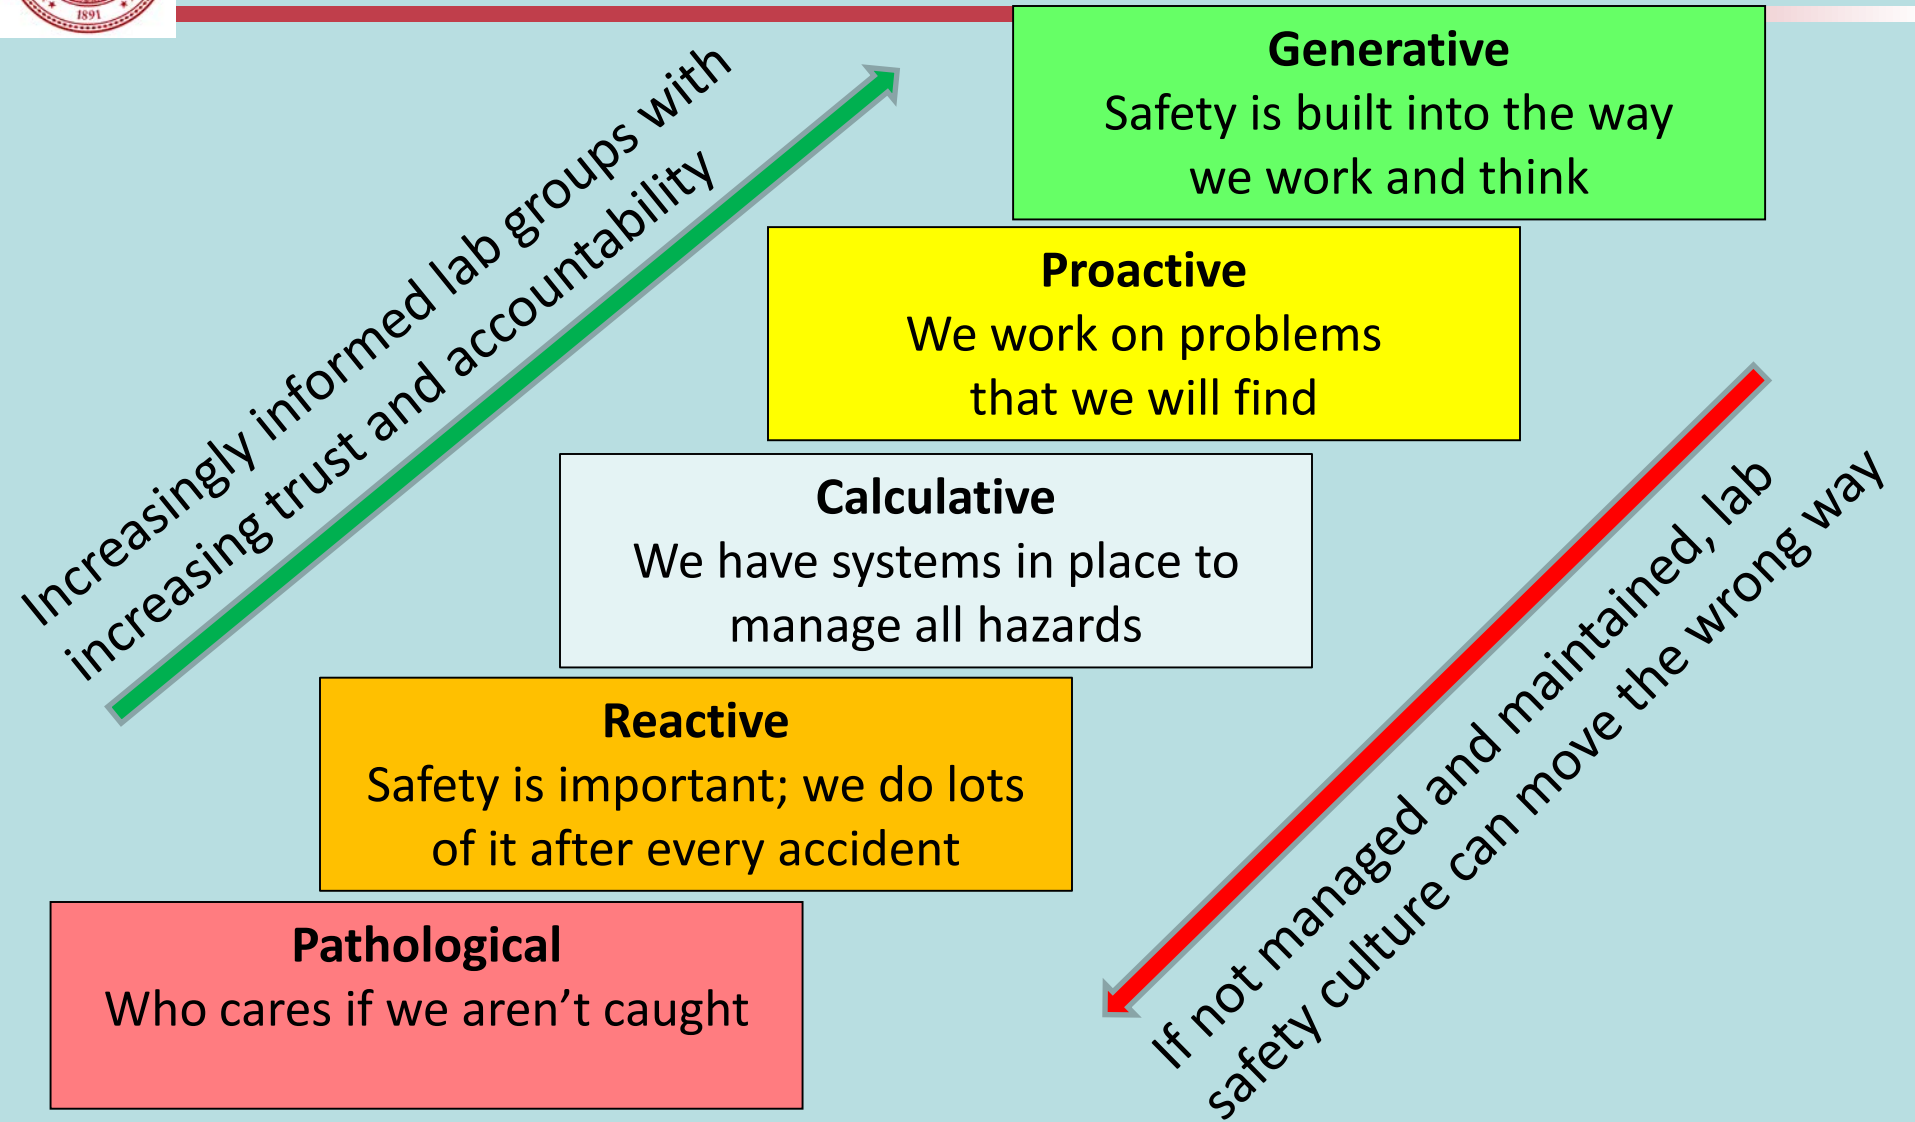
1891

Increasingly informed lab groups with increasing trust and accountability

Generative
Safety is built into the way we work and think

Proactive
We work on problems that we will find

Calculative
We have systems in place to manage all hazards

Reactive
Safety is important; we do lots of it after every accident

Pathological
Who cares if we aren't caught

If not managed and maintained, lab safety culture can move the wrong way